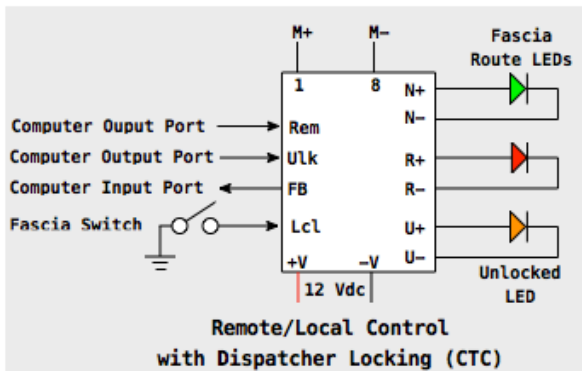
M+
M−
Fascia
Route LEDs
1
8
N+
N−
Computer Ouput Port
Rem
Computer Output Port
Ulk
R+
Computer Input Port
FB
R−
Fascia Switch
Lcl
U+
+V
−V
U−
Unlocked
LED
12 Vdc

Remote/Local Control
with Dispatcher Locking (CTC)